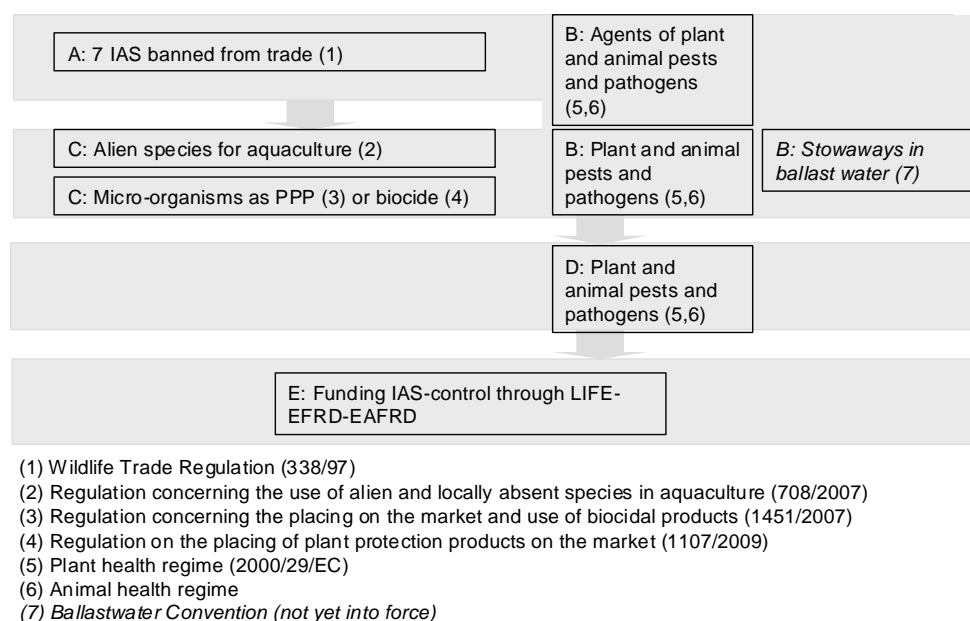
A: 7 IAS banned from trade (1)

B: Agents of plant and animal pests and pathogens (5,6)

C: Alien species for aquaculture (2)

C: Micro-organisms as PPP (3) or biocide (4)

B: Plant and animal pests and pathogens (5,6)

*B: Stowaways in ballast water (7)*

D: Plant and animal pests and pathogens (5,6)

E: Funding IAS-control through LIFE-EFRD-EAFRD

(1) Wildlife Trade Regulation (338/97)
(2) Regulation concerning the use of alien and locally absent species in aquaculture (708/2007)
(3) Regulation concerning the placing on the market and use of biocidal products (1451/2007)
(4) Regulation on the placing of plant protection products on the market (1107/2009)
(5) Plant health regime (2000/29/EC)
(6) Animal health regime
*(7) Ballastwater Convention (not yet into force)*